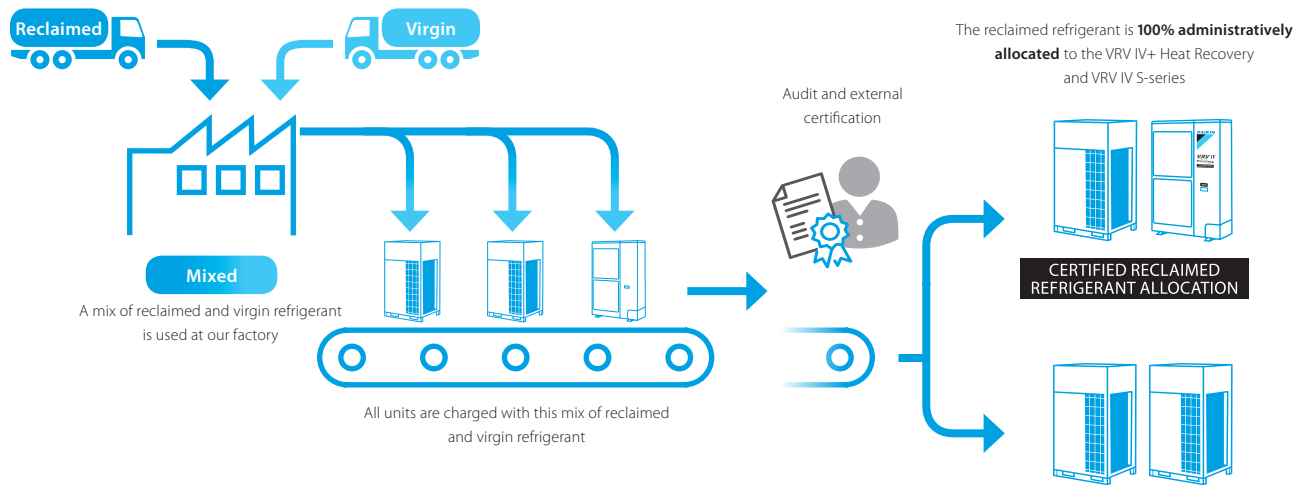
Reclaimed

Virgin

The reclaimed refrigerant is **100% administratively allocated** to the VRV IV+ Heat Recovery and VRV IV S-series

Audit and external certification

Mixed

A mix of reclaimed and virgin refrigerant is used at our factory

CERTIFIED RECLAIMED REFRIGERANT ALLOCATION

All units are charged with this mix of reclaimed and virgin refrigerant